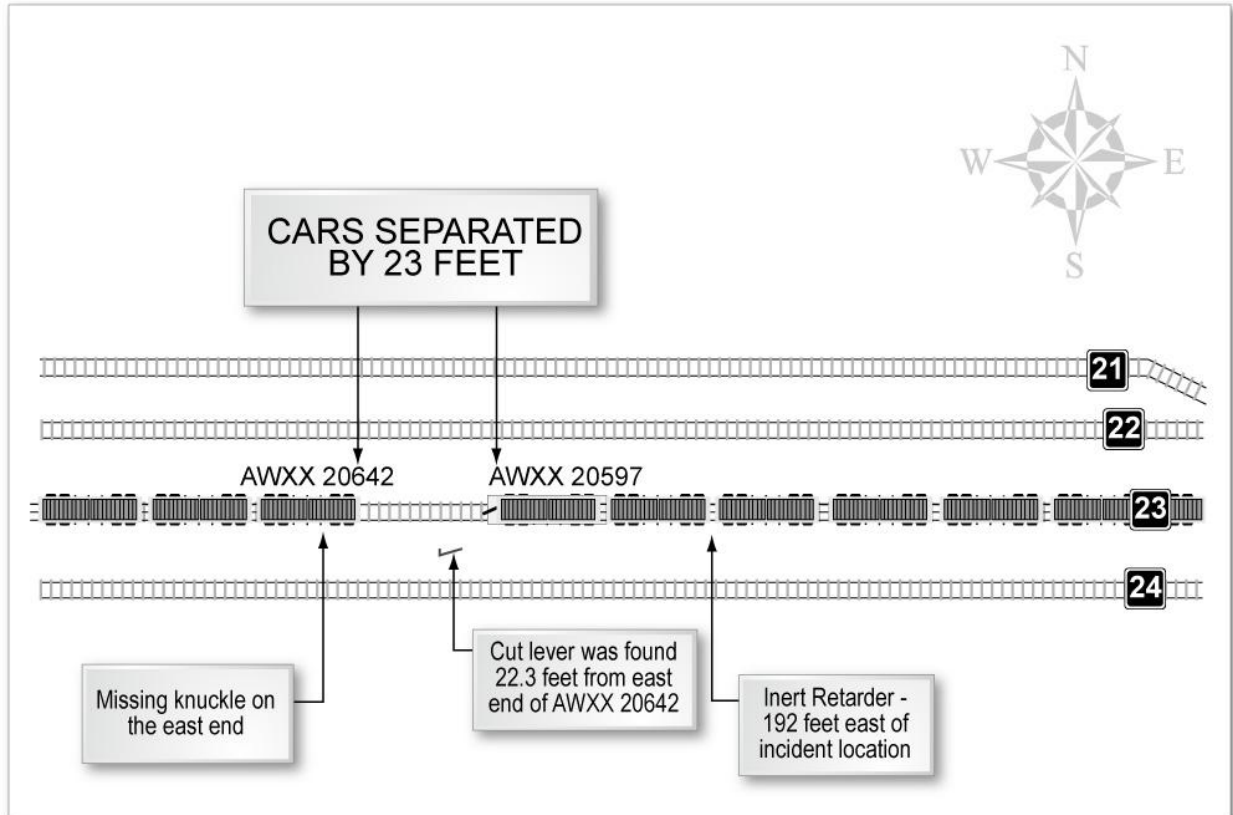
N
W
E
S

CARS SEPARATED BY 23 FEET

21

22

AWXX 20642

AWXX 20597

23

24

Missing knuckle on the east end

Cut lever was found 22.3 feet from east end of AWXX 20642

Inert Retarder - 192 feet east of incident location